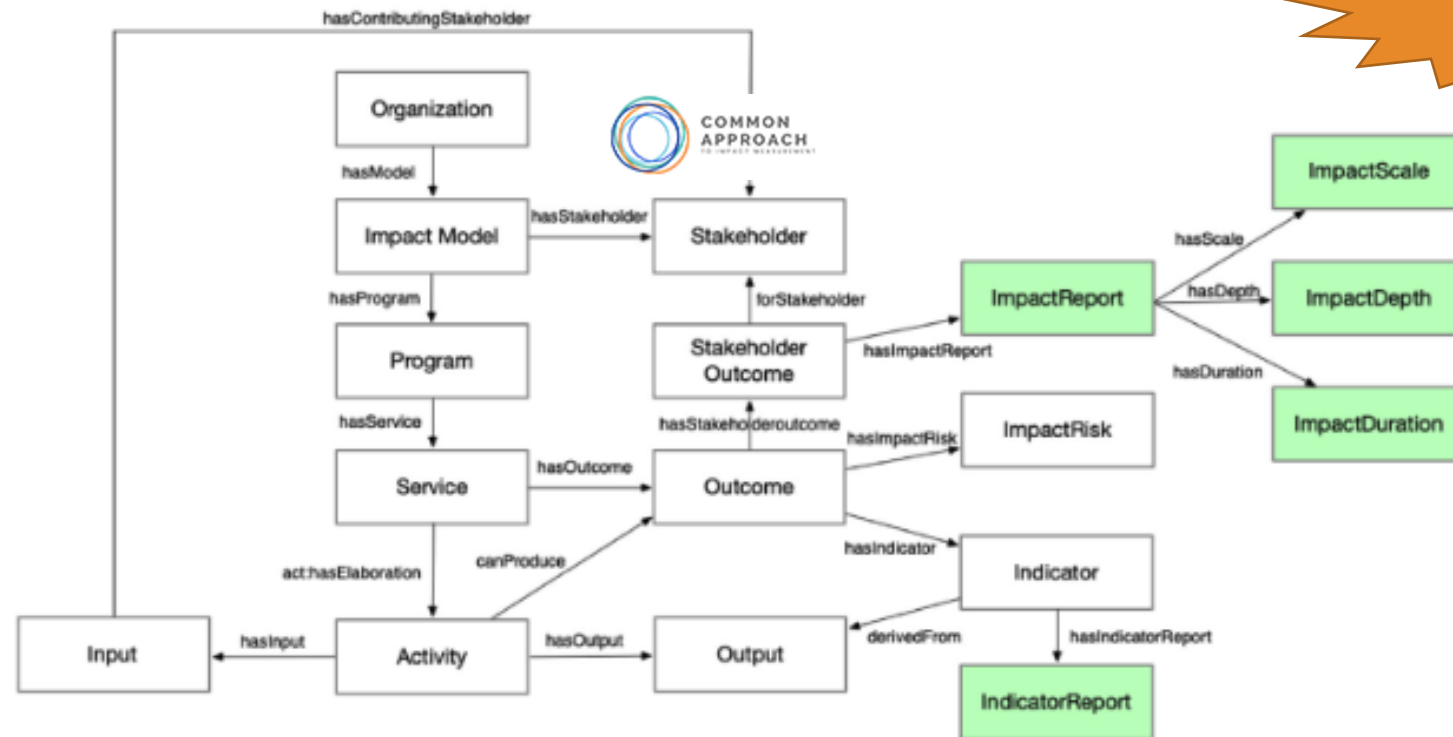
hasContributingStakeholder

Organization

COMMON APPROACH TO IMPACT MEASUREMENT

hasModel

Impact Model

hasStakeholder

Stakeholder

ImpactScale

hasScale

hasProgram

forStakeholder

ImpactReport

hasDepth

ImpactDepth

Program

Stakeholder Outcome

hasImpactReport

hasDuration

hasService

hasStakeholderoutcome

hasImpactRisk

ImpactRisk

ImpactDuration

Service

hasOutcome

Outcome

hasIndicator

act:hasElaboration

canProduce

Indicator

Input

hasInput

Activity

hasOutput

Output

derivedFrom

hasIndicatorReport

IndicatorReport